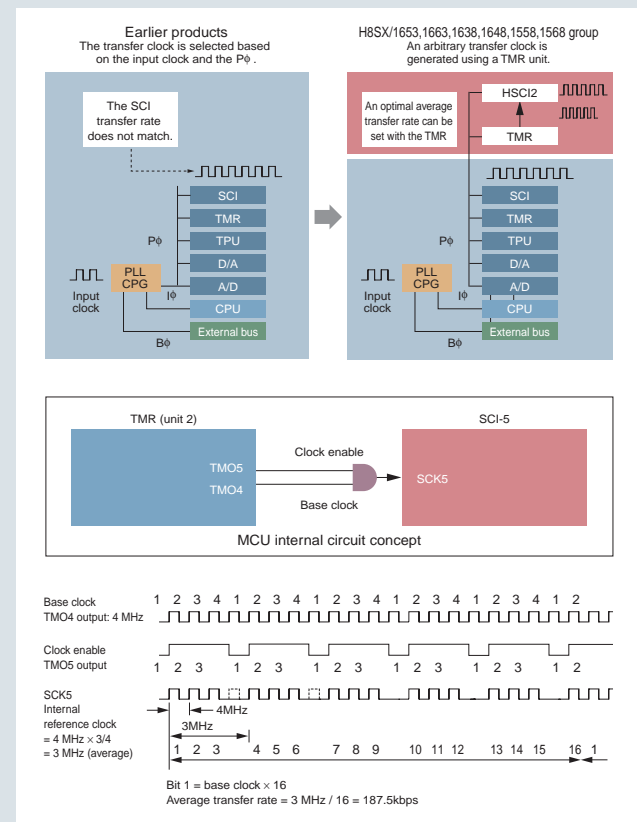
Earlier products
The transfer clock is selected based on the input clock and the Pϕ .

The SCI transfer rate does not match.

SCI
TMR
TPU
D/A
A/D
CPU
External bus

Pϕ
Iϕ
Bϕ
PLL CPG
Input clock

H8SX/1653,1663,1638,1648,1558,1568 group
An arbitrary transfer clock is generated using a TMR unit.

An optimal average transfer rate can be set with the TMR

HSCI2
TMR

SCI
TMR
TPU
D/A
A/D
CPU
External bus

Pϕ
Iϕ
Bϕ
PLL CPG
Input clock

TMR (unit 2)
TMO5
TMO4
Clock enable
Base clock
SCI-5
SCK5
MCU internal circuit concept

Base clock
TMO4 output: 4 MHz
1 2 3 4 1 2 3 4 1 2 3 4 1 2 3 4 1 2 3 4 1 2

Clock enable
TMO5 output
1 2 3 1 2 3 1 2 3 1 2 3 1 2 3 1 2

SCK5
Internal reference clock
= 4 MHz × 3/4
= 3 MHz (average)
4MHz
3MHz
1 2 3 4 5 6 7 8 9 10 11 12 13 14 15 16 1

Bit 1 = base clock × 16
Average transfer rate = 3 MHz / 16 = 187.5kbps